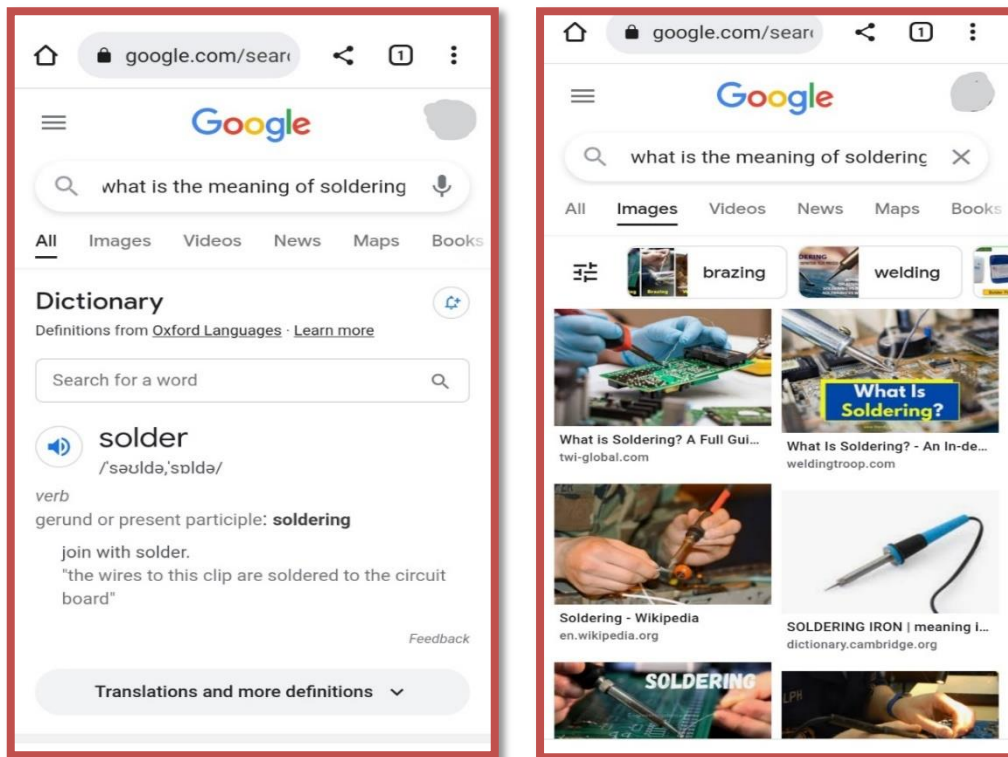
google.com/sear

1

Google

what is the meaning of soldering

All Images Videos News Maps Books

Dictionary

Definitions from Oxford Languages · Learn more

Search for a word

solder

/ˈsəʊldə,ˈsɒldə/

verb

gerund or present participle: soldering

join with solder.

"the wires to this clip are soldered to the circuit board"

Feedback

Translations and more definitions

google.com/sear

1

Google

what is the meaning of soldering

All Images Videos News Maps Books

brazing welding

What Is Soldering?

What is Soldering? A Full Gui...
twi-global.com

What Is Soldering? - An In-de...
weldingtroop.com

Soldering - Wikipedia
en.wikipedia.org

SOLDERING IRON | meaning i...
dictionary.cambridge.org

SOLDERING